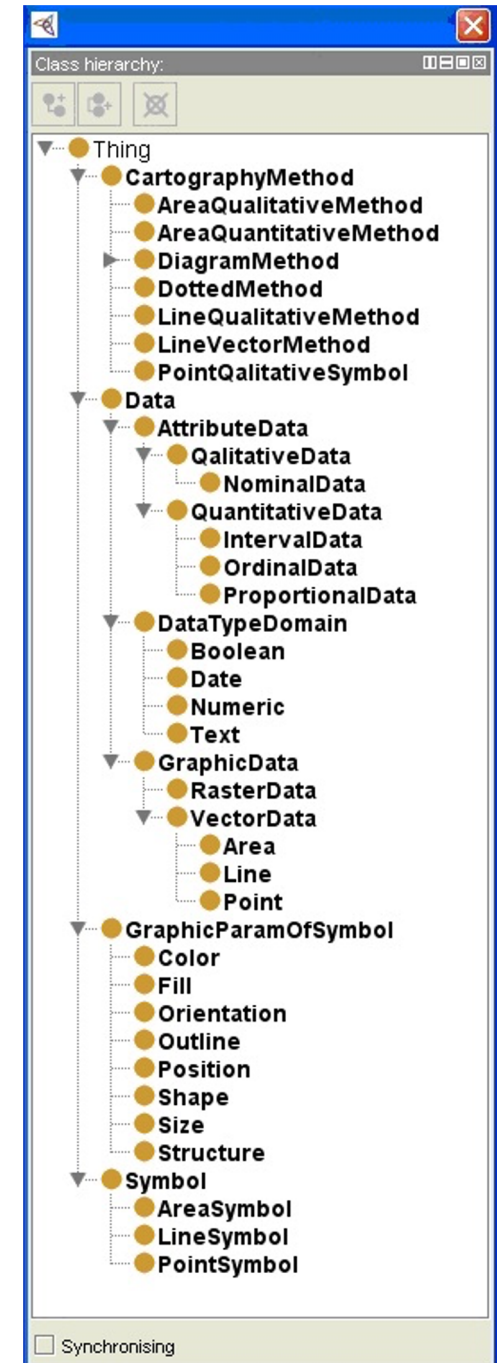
Class hierarchy:

Thing
CartographyMethod
AreaQualitativeMethod
AreaQuantitativeMethod
DiagramMethod
DottedMethod
LineQualitativeMethod
LineVectorMethod
PointQalitativeSymbol
Data
AttributeData
QalitativeData
NominalData
QuantitativeData
IntervalData
OrdinalData
ProportionalData
DataTypeDomain
Boolean
Date
Numeric
Text
GraphicData
RasterData
VectorData
Area
Line
Point
GraphicParamOfSymbol
Color
Fill
Orientation
Outline
Position
Shape
Size
Structure
Symbol
AreaSymbol
LineSymbol
PointSymbol

Synchronising